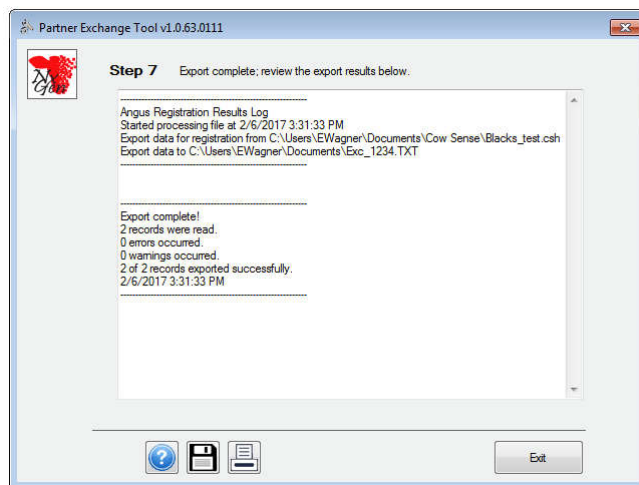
Partner Exchange Tool v1.0.63.0111

Step 7 Export complete; review the export results below.

------------------------------------------------------------
Angus Registration Results Log
Started processing file at 2/6/2017 3:31:33 PM
Export data for registration from C:\Users\EWagner\Documents\Cow Sense\Blacks_test.csh
Export data to C:\Users\EWagner\Documents\Exc_1234.TXT
------------------------------------------------------------

------------------------------------------------------------
Export complete!
2 records were read.
0 errors occurred.
0 warnings occurred.
2 of 2 records exported successfully.
2/6/2017 3:31:33 PM
------------------------------------------------------------

Exit